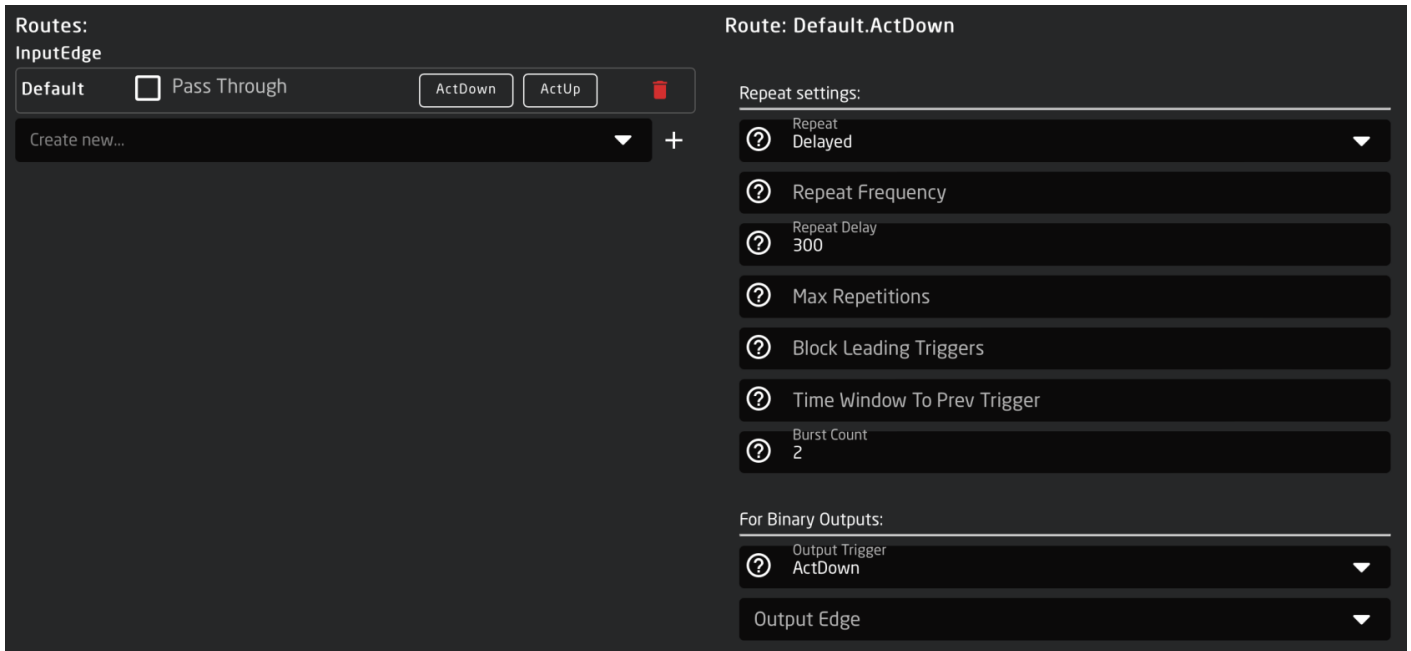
Routes:
InputEdge

Default
Pass Through
ActDown
ActUp

Create new...
+

Route: Default.ActDown

Repeat settings:

Repeat
Delayed

Repeat Frequency

Repeat Delay
300

Max Repetitions

Block Leading Triggers

Time Window To Prev Trigger

Burst Count
2

For Binary Outputs:

Output Trigger
ActDown

Output Edge